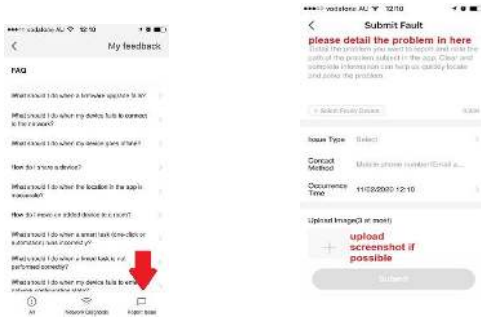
•••○○ vodafone AU 12:10

<

My feedback

FAQ

What should I do when a firmware update fails?

What should I do when my device fails to connect to the network?

What should I do when my device goes offline?

How do I share a device?

What should I do when the location in the app is inaccurate?

How do I remove an added device account?

What should I do when a smart task (one-click or automation) runs incorrectly?

What should I do when a timer task is not performed correctly?

What should I do when my device fails to enter network configuration state?

All

Network Diagnosis

Report Issue

•••○○ vodafone AU 12:10

<

Submit Fault

please detail the problem in here

Detail the problem you want to report and note the path of the problem subject in the app. Clear and complete information can help us quickly locate and solve the problem.

+ Select Faulty Device

0/200

Issue Type

Select

Contact Method

Mobile phone number/Email a...

Occurrence Time

11/02/2020 12:10

Upload Image(3 at most)

+

upload screenshot if possible

Submit